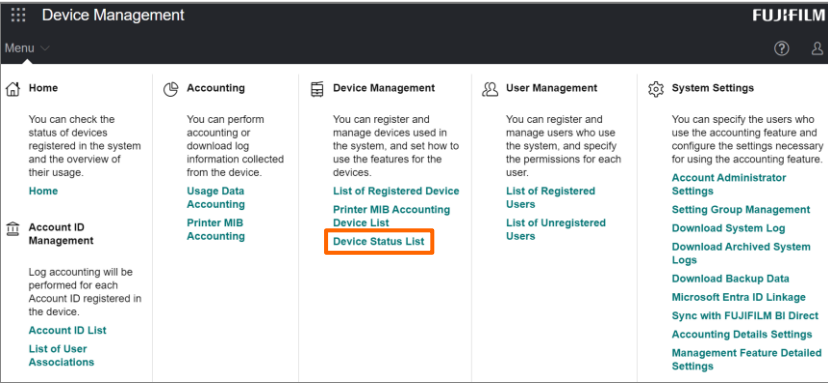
Device Management
FUJIFILM
Menu

Home
You can check the status of devices registered in the system and the overview of their usage.
Home

Account ID Management
Log accounting will be performed for each Account ID registered in the device.
Account ID List
List of User Associations

Accounting
You can perform accounting or download log information collected from the device.
Usage Data Accounting
Printer MIB Accounting

Device Management
You can register and manage devices used in the system, and set how to use the features for the devices.
List of Registered Device
Printer MIB Accounting Device List
Device Status List

User Management
You can register and manage users who use the system, and specify the permissions for each user.
List of Registered Users
List of Unregistered Users

System Settings
You can specify the users who use the accounting feature and configure the settings necessary for using the accounting feature.
Account Administrator Settings
Setting Group Management
Download System Log
Download Archived System Logs
Download Backup Data
Microsoft Entra ID Linkage
Sync with FUJIFILM BI Direct
Accounting Details Settings
Management Feature Detailed Settings